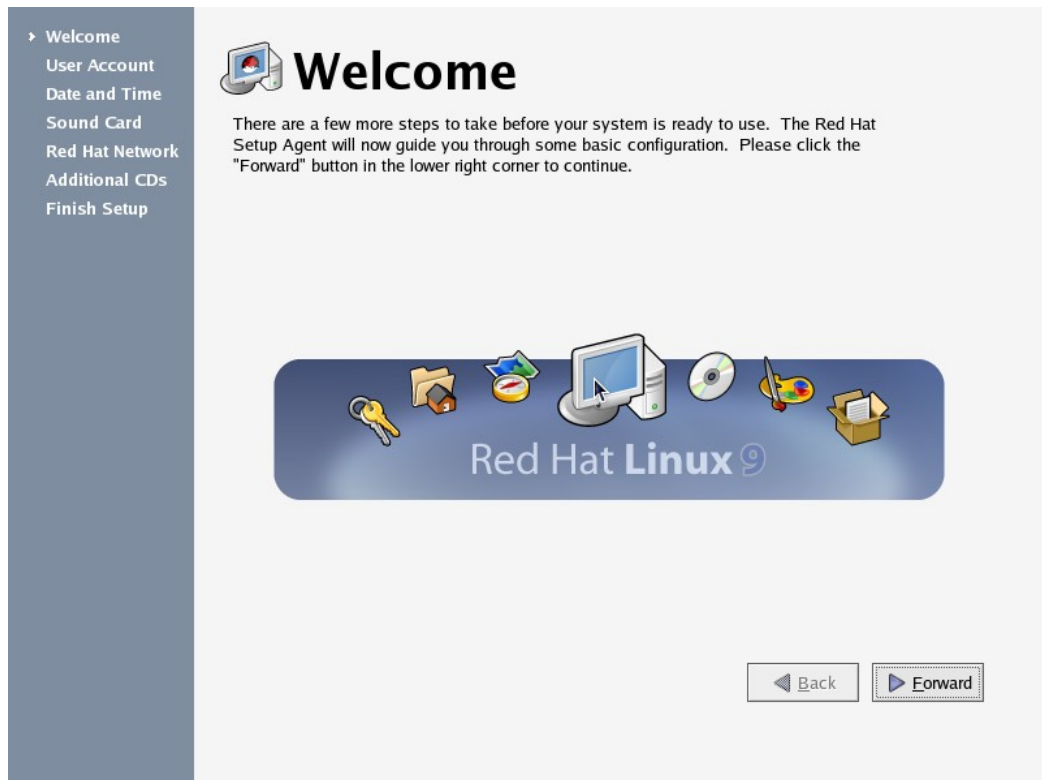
Welcome
User Account
Date and Time
Sound Card
Red Hat Network
Additional CDs
Finish Setup

Welcome

There are a few more steps to take before your system is ready to use. The Red Hat Setup Agent will now guide you through some basic configuration. Please click the "Forward" button in the lower right corner to continue.

Red Hat Linux 9

Back

Forward